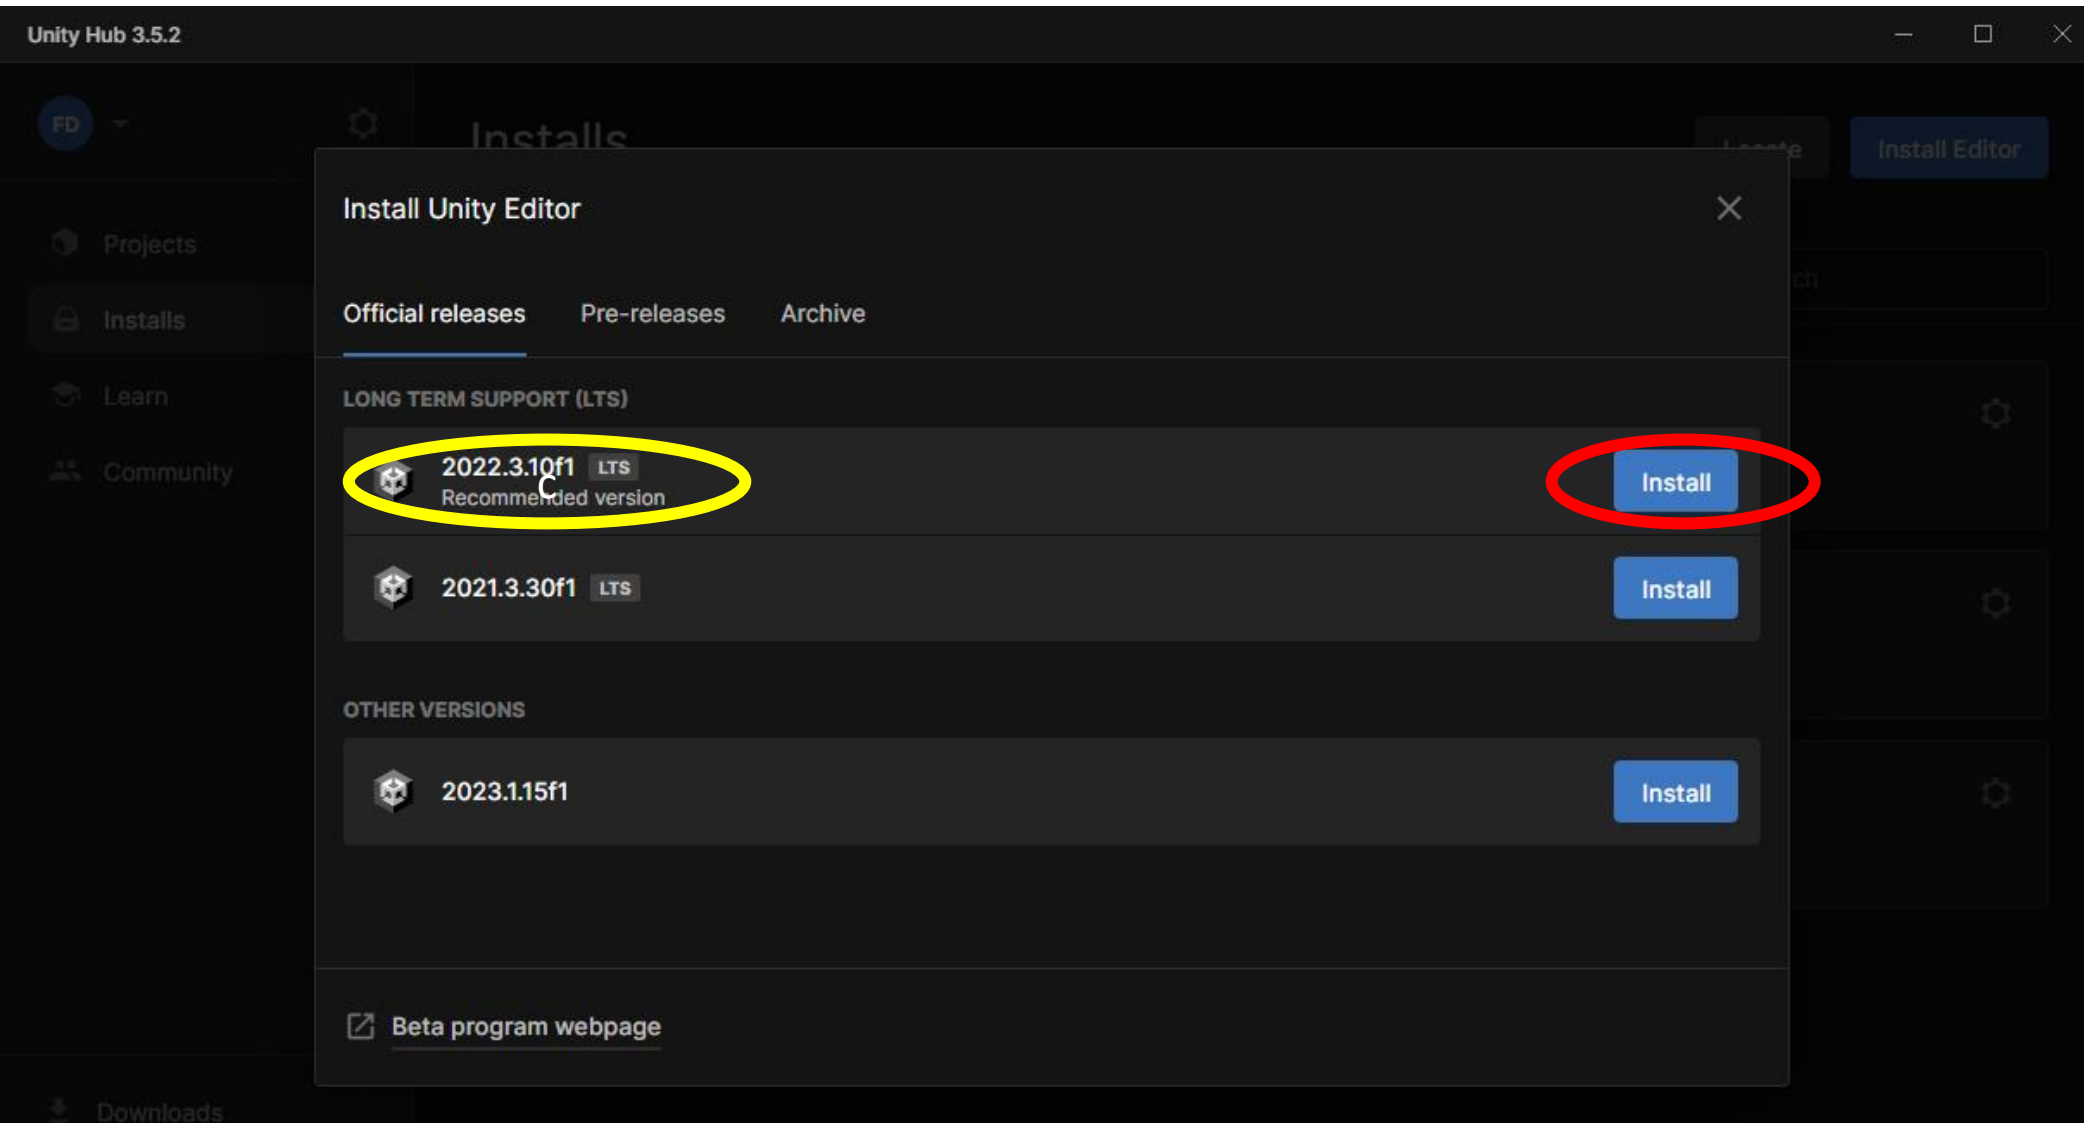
Unity Hub 3.5.2

FD

Projects

Installs

Learn

Community

Downloads

Installs

Locate

Install Editor

Install Unity Editor

Official releases

Pre-releases

Archive

LONG TERM SUPPORT (LTS)

2022.3.10f1 LTS
Recommended version

Install

2021.3.30f1 LTS

Install

OTHER VERSIONS

2023.1.15f1

Install

Beta program webpage